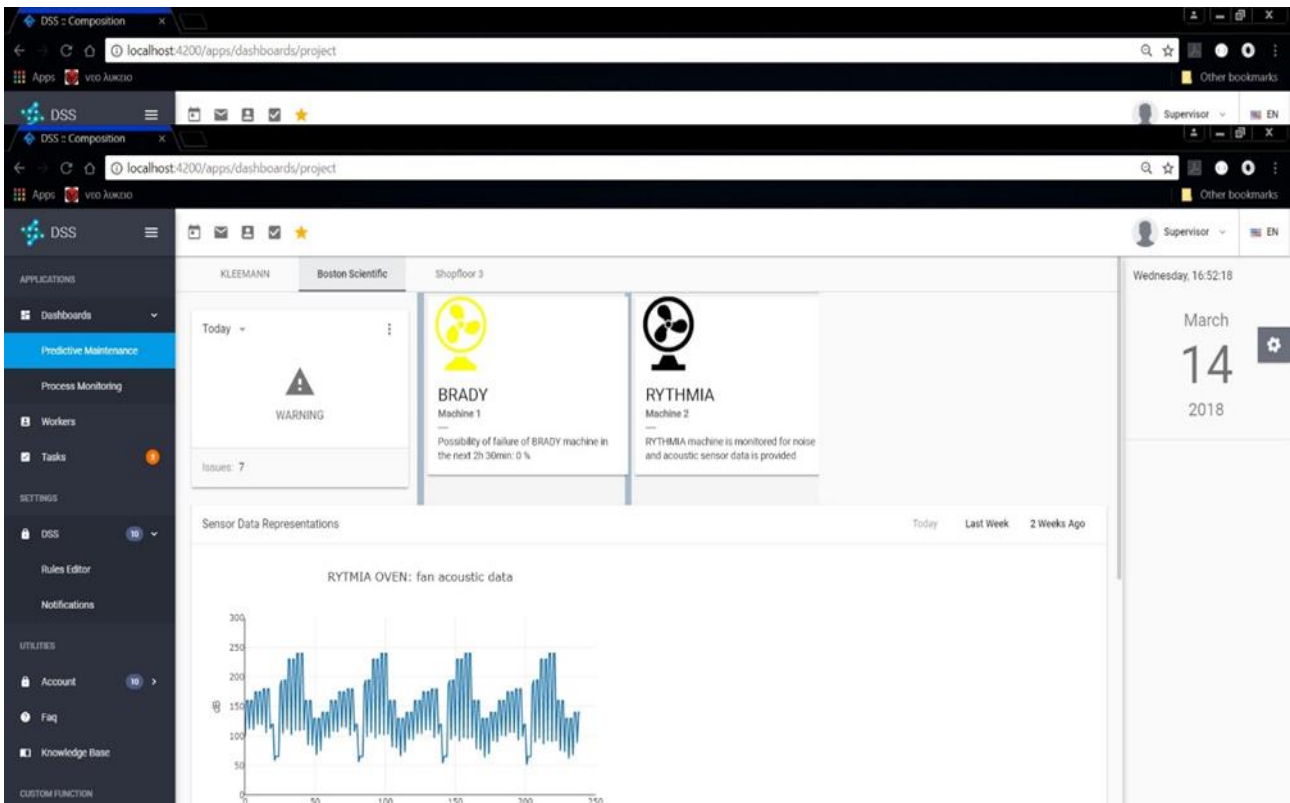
DSS :: Composition ×

localhost:4200/apps/dashboards/project

Apps νεο λυκειο

Other bookmarks

DSS

Supervisor EN

DSS :: Composition ×

localhost:4200/apps/dashboards/project

Apps νεο λυκειο

Other bookmarks

DSS

Supervisor EN

APPLICATIONS

Dashboards

Predictive Maintenance

Process Monitoring

Workers

Tasks

SETTINGS

DSS 10

Rules Editor

Notifications

UTILITIES

Account 10

Faq

Knowledge Base

CUSTOM FUNCTION

KLEEMANN

Boston Scientific

Shopfloor 3

Today

WARNING

Issues: 7

BRADY
Machine 1

Possibility of failure of BRADY machine in the next 2h 30min: 0 %

RYTHMIA
Machine 2

RYTHMIA machine is monitored for noise and acoustic sensor data is provided

Wednesday, 16:52:18

March

14

2018

Sensor Data Representations

Today Last Week 2 Weeks Ago

RYTMIA OVEN: fan acoustic data

300
250
200
150
100
50
0

dB

0 50 100 150 200 250